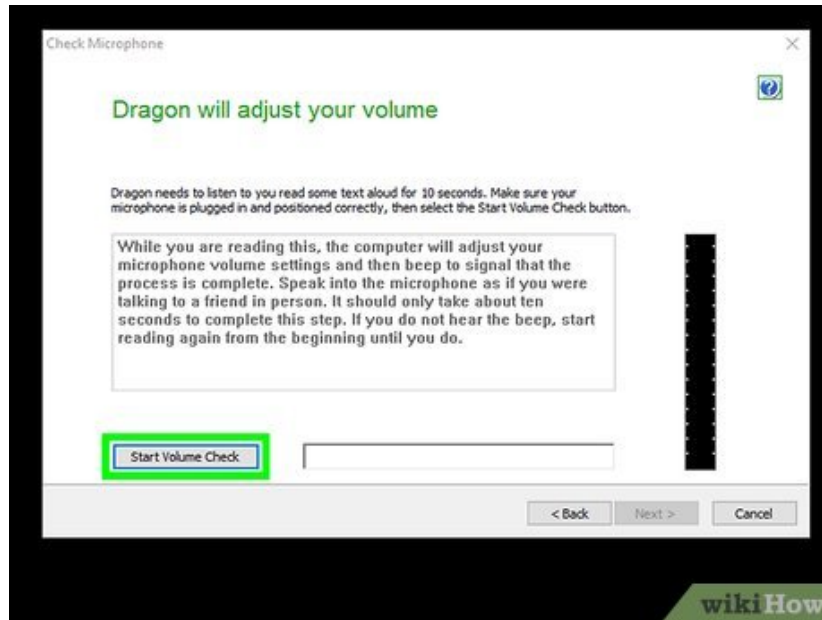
Check Microphone

Dragon will adjust your volume

Dragon needs to listen to you read some text aloud for 10 seconds. Make sure your microphone is plugged in and positioned correctly, then select the Start Volume Check button.

While you are reading this, the computer will adjust your microphone volume settings and then beep to signal that the process is complete. Speak into the microphone as if you were talking to a friend in person. It should only take about ten seconds to complete this step. If you do not hear the beep, start reading again from the beginning until you do.

Start Volume Check

< Back Next > Cancel

wikiHow